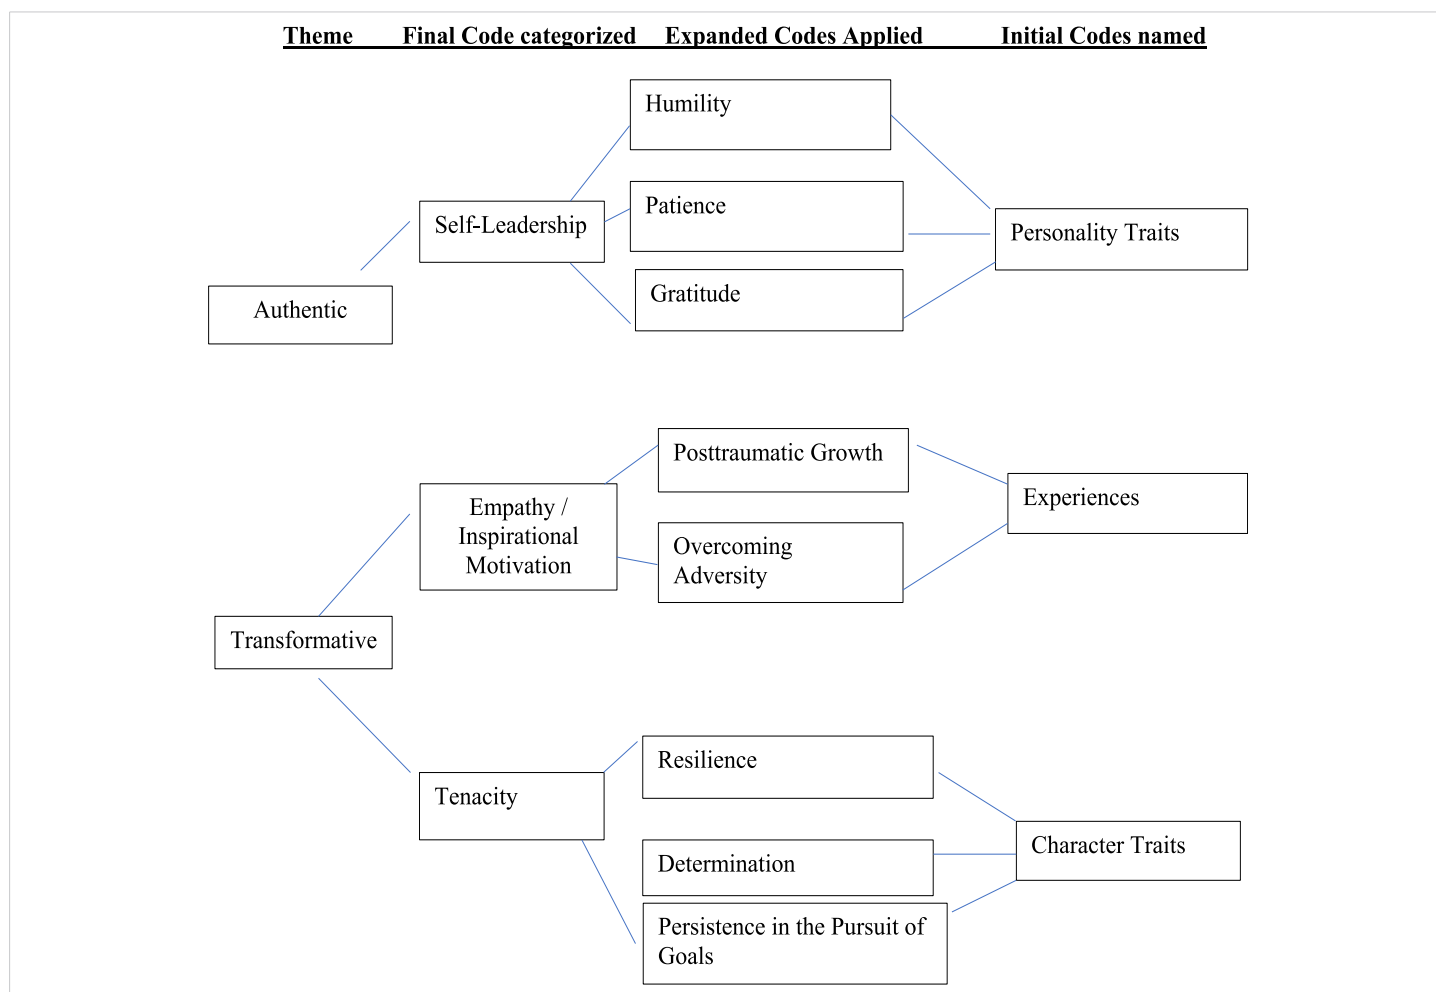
Theme Final Code categorized Expanded Codes Applied Initial Codes named

Humility

Self-Leadership

Patience

Personality Traits

Gratitude

Authentic

Posttraumatic Growth

Empathy / Inspirational Motivation

Experiences

Overcoming Adversity

Transformative

Resilience

Tenacity

Character Traits

Determination

Persistence in the Pursuit of Goals